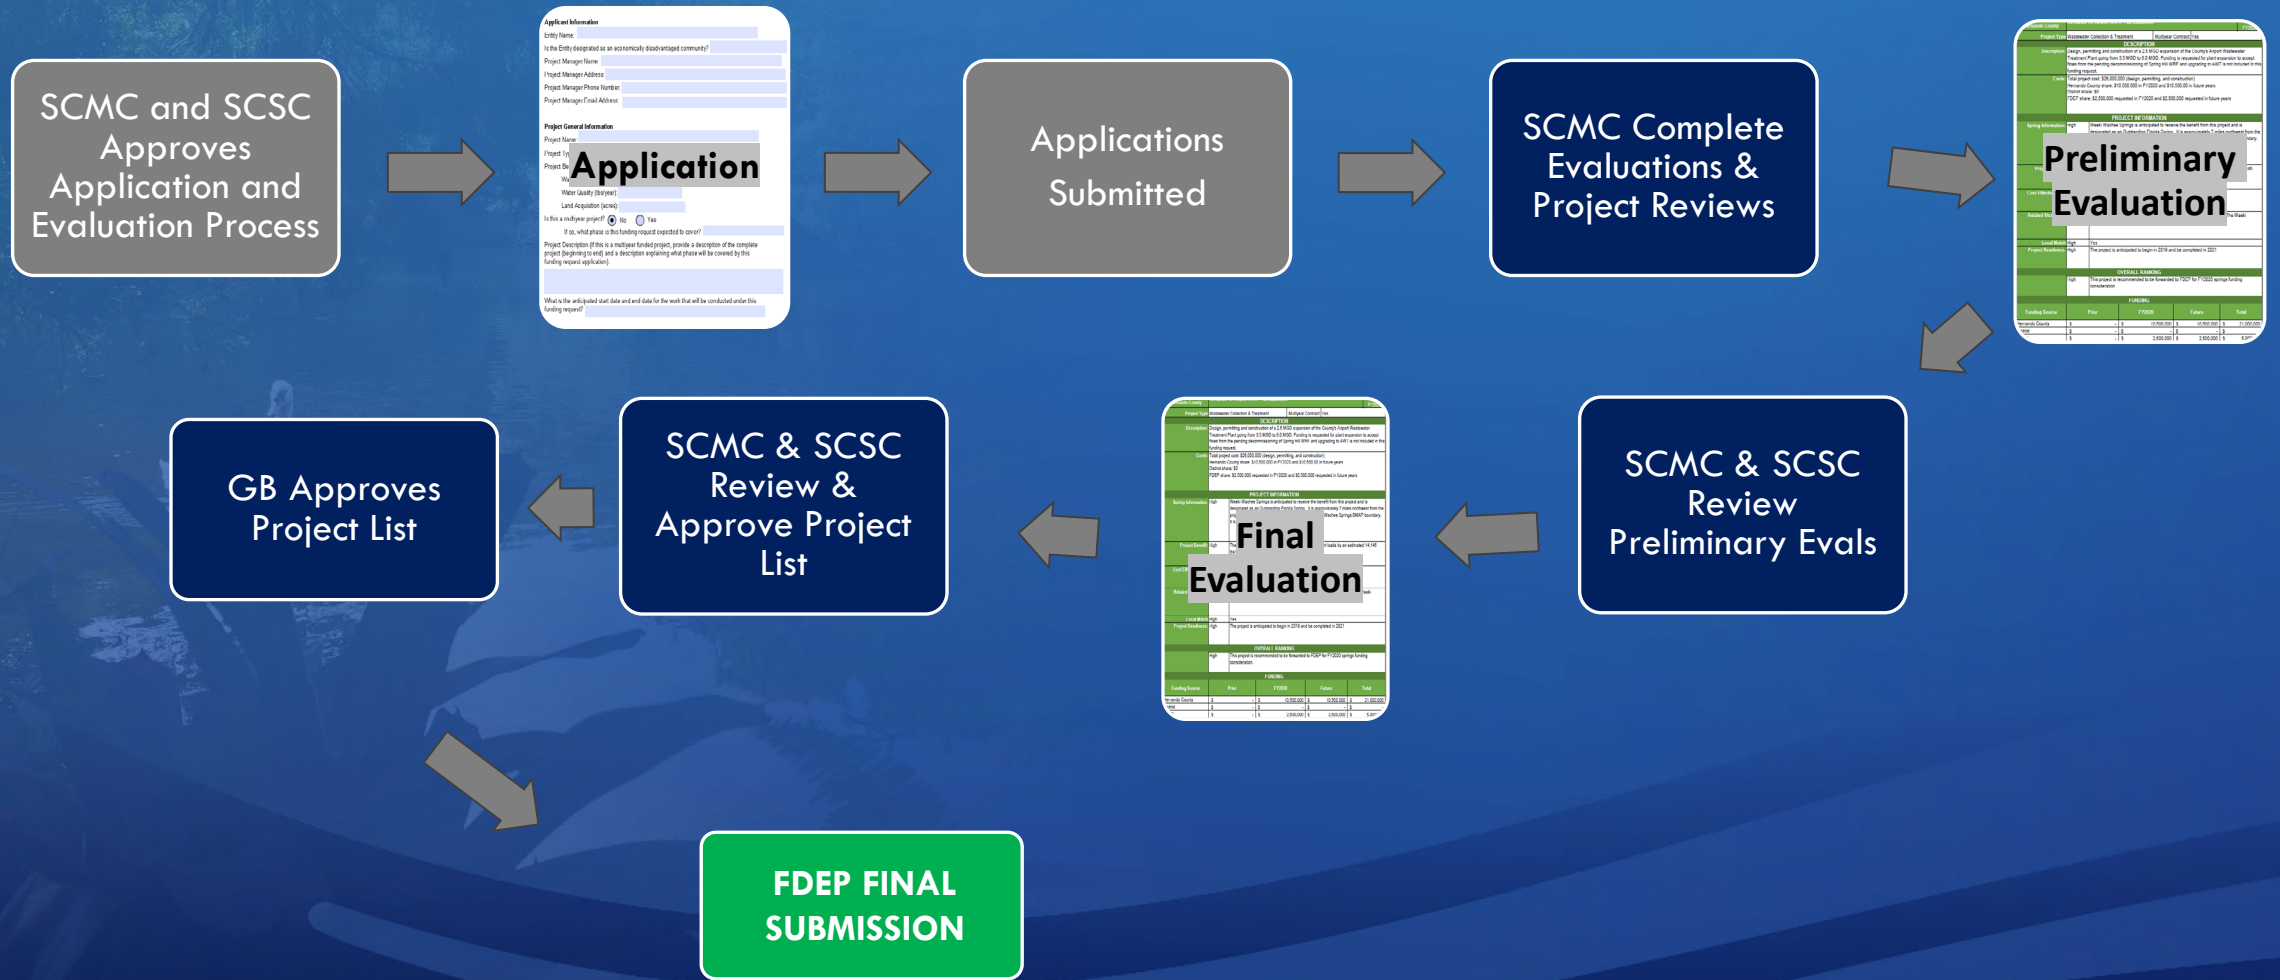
SCMC and SCSC Approves Application and Evaluation Process

Applicant Information
Entity Name:
Is the Entity designated as an economically disadvantaged community?
Project Manager Name:
Project Manager Address:
Project Manager Phone Number:
Project Manager Email Address:

Project General Information
Project Name:
Project Ty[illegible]
Project Be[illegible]
Application
Wa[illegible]
Water Quality (lbs/year):
Land Acquisition (acres):
Is this a multiyear project? No Yes
If so, what phase is this funding request expected to cover?
Project Description (If this is a multiyear funded project, provide a description of the complete project (beginning to end) and a description explaining what phase will be covered by this funding request application):
What is the anticipated start date and end date for the work that will be conducted under this funding request?

Applications Submitted

SCMC Complete Evaluations & Project Reviews

Preliminary Evaluation

SCMC & SCSC Review Preliminary Evals

Final Evaluation

SCMC & SCSC Review & Approve Project List

GB Approves Project List

FDEP FINAL SUBMISSION